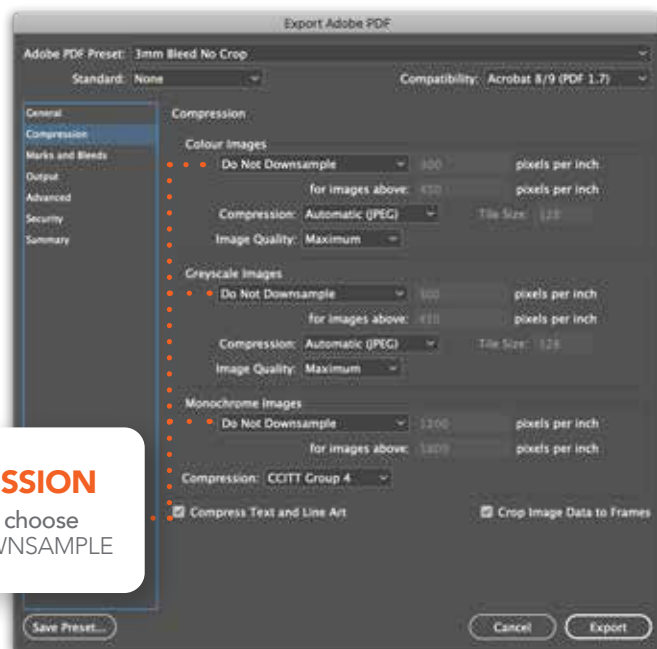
Export Adobe PDF

Adobe PDF Preset: 3mm Bleed No Crop

Standard: None

Compatibility: Acrobat 8/9 (PDF 1.7)

General
Compression
Marks and Bleeds
Output
Advanced
Security
Summary

Compression

Colour Images

Do Not Downsample
300
pixels per inch
for images above:
450
pixels per inch
Compression: Automatic (JPEG)
Tile Size: 128
Image Quality: Maximum

Greyscale Images

Do Not Downsample
300
pixels per inch
for images above:
450
pixels per inch
Compression: Automatic (JPEG)
Tile Size: 128
Image Quality: Maximum

Monochrome Images

Do Not Downsample
1200
pixels per inch
for images above:
1800
pixels per inch
Compression: CCITT Group 4

SSION
choose
WNSAMPLE

Compress Text and Line Art

Crop Image Data to Frames

Save Preset...

Cancel

Export